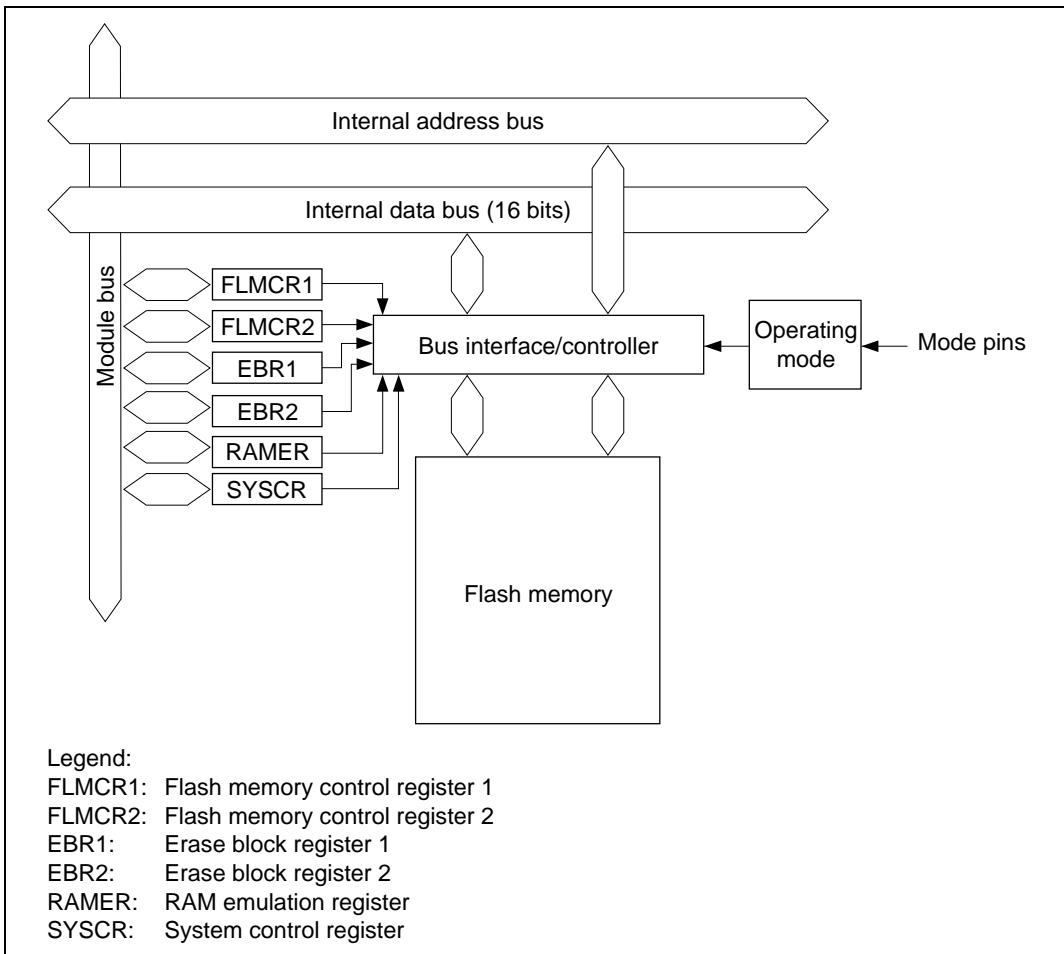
Internal address bus

Internal data bus (16 bits)

Module bus

FLMCR1

FLMCR2

EBR1

EBR2

RAMER

SYSCR

Bus interface/controller

Operating mode

Mode pins

Flash memory

Legend:
FLMCR1: Flash memory control register 1
FLMCR2: Flash memory control register 2
EBR1: Erase block register 1
EBR2: Erase block register 2
RAMER: RAM emulation register
SYSCR: System control register